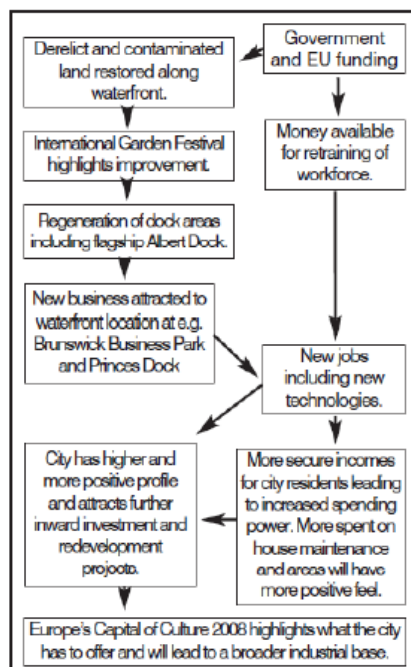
Government and EU funding

Derelict and contaminated land restored along waterfront.

International Garden Festival highlights improvement.

Regeneration of dock areas including flagship Albert Dock.

New business attracted to waterfront location at e.g. Brunswick Business Park and Princes Dock

Money available for retraining of workforce.

New jobs including new technologies.

City has higher and more positive profile and attracts further inward investment and redevelopment projects.

More secure incomes for city residents leading to increased spending power. More spent on house maintenance and areas will have more positive feel.

Europe's Capital of Culture 2008 highlights what the city has to offer and will lead to a broader industrial base.